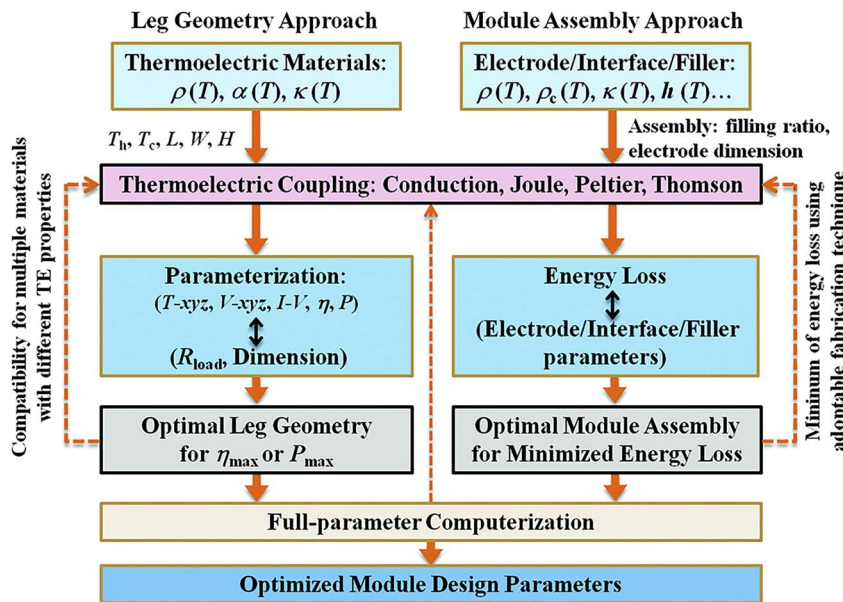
Leg Geometry Approach

Module Assembly Approach

Thermoelectric Materials: $\rho(T)$, $\alpha(T)$, $\kappa(T)$

Electrode/Interface/Filler: $\rho(T)$, $\rho_c(T)$, $\kappa(T)$, $h(T)$…

$T_h$, $T_c$, $L$, $W$, $H$

Assembly: filling ratio, electrode dimension

Compatibility for multiple materials with different TE properties

Thermoelectric Coupling: Conduction, Joule, Peltier, Thomson

Mininum of energy loss using adontable fabrication techniqu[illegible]

Parameterization: ($T$-$xyz$, $V$-$xyz$, $I$-$V$, $\eta$, $P$) ($R_{load}$, Dimension)

Energy Loss (Electrode/Interface/Filler parameters)

Optimal Leg Geometry for $\eta_{max}$ or $P_{max}$

Optimal Module Assembly for Minimized Energy Loss

Full-parameter Computerization

Optimized Module Design Parameters